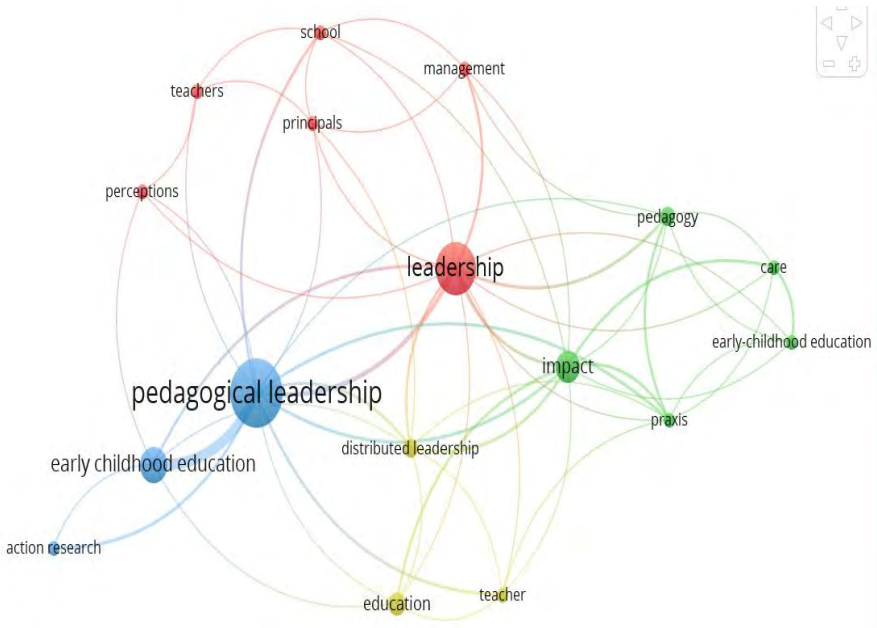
school

management

teachers

principals

perceptions

pedagogy

leadership

care

early-childhood education

impact

pedagogical leadership

praxis

distributed leadership

early childhood education

action research

education

teacher